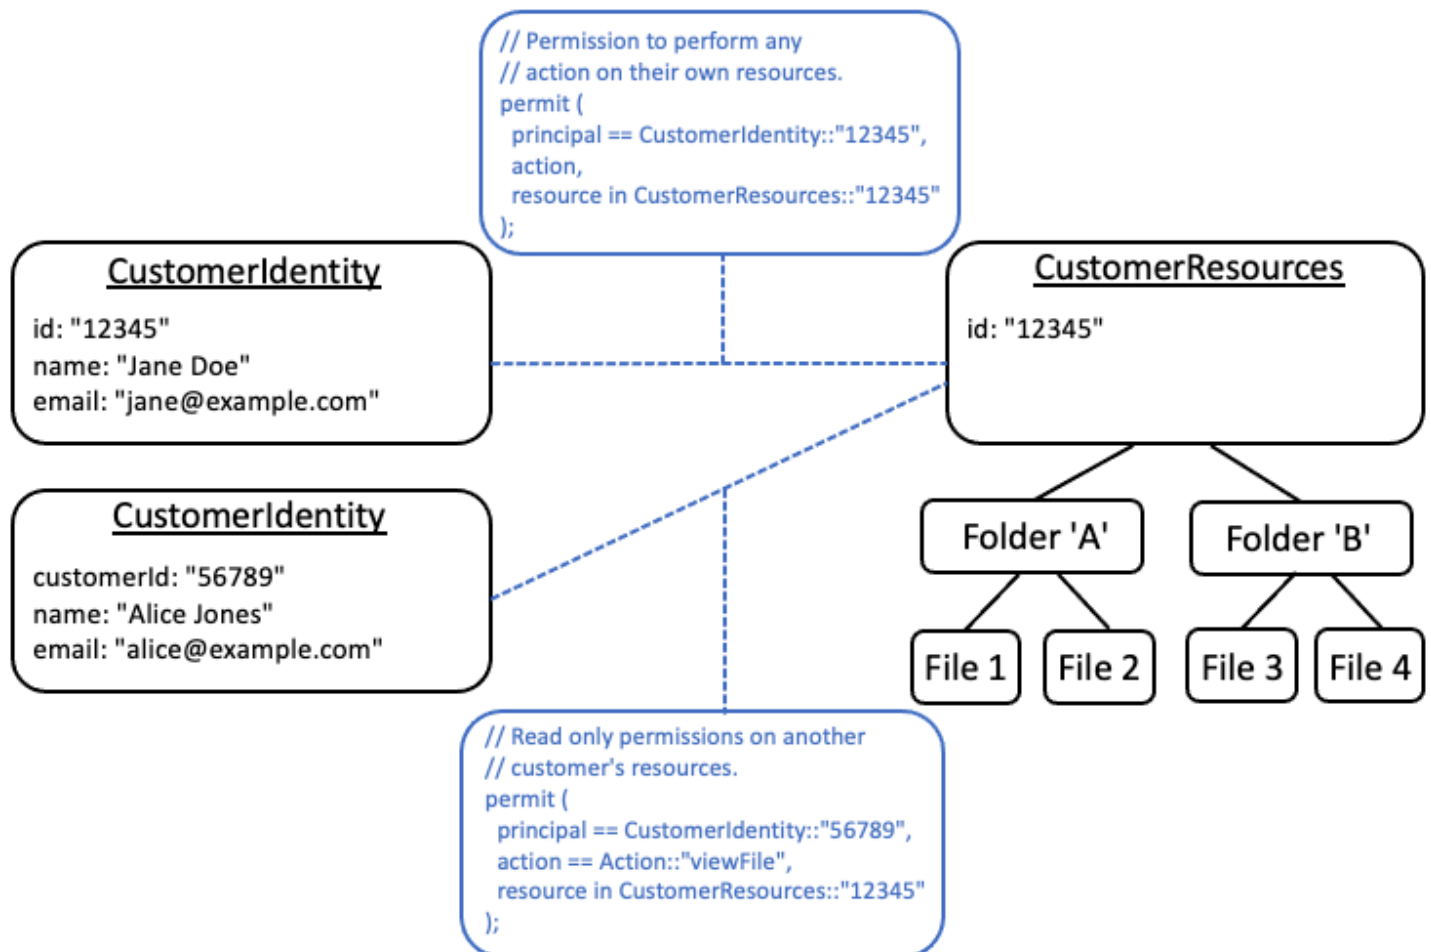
// Permission to perform any
// action on their own resources.
permit (
principal == CustomerIdentity::"12345",
action,
resource in CustomerResources::"12345"
);

CustomerIdentity

id: "12345"
name: "Jane Doe"
email: "jane@example.com"

CustomerResources

id: "12345"

CustomerIdentity

customerId: "56789"
name: "Alice Jones"
email: "alice@example.com"

Folder 'A'

Folder 'B'

File 1

File 2

File 3

File 4

// Read only permissions on another
// customer's resources.
permit (
principal == CustomerIdentity::"56789",
action == Action::"viewFile",
resource in CustomerResources::"12345"
);